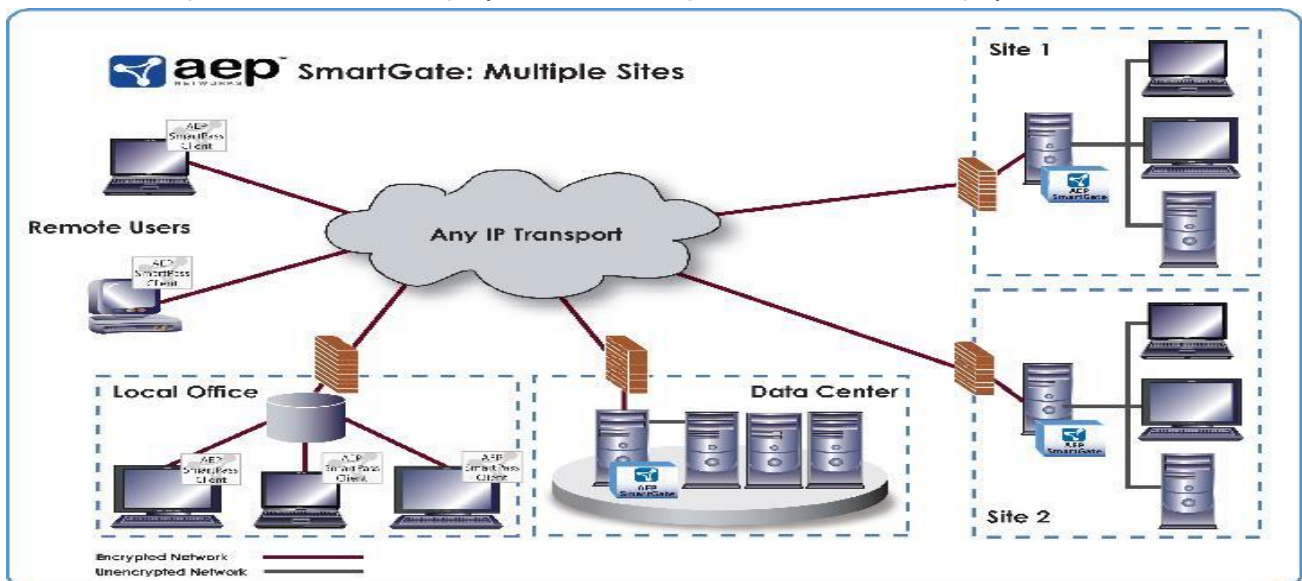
aep™ NETWORKS SmartGate: Multiple Sites

AEP SmartPass Client

Remote Users

AEP SmartPass Client

Any IP Transport

Site 1

AEP SmartGate

Site 2

AEP SmartGate

Local Office

AEP SmartPass Client

AEP SmartPass Client

AEP SmartPass Client

Data Center

AEP SmartGate

Encrypted Network
Unencrypted Network